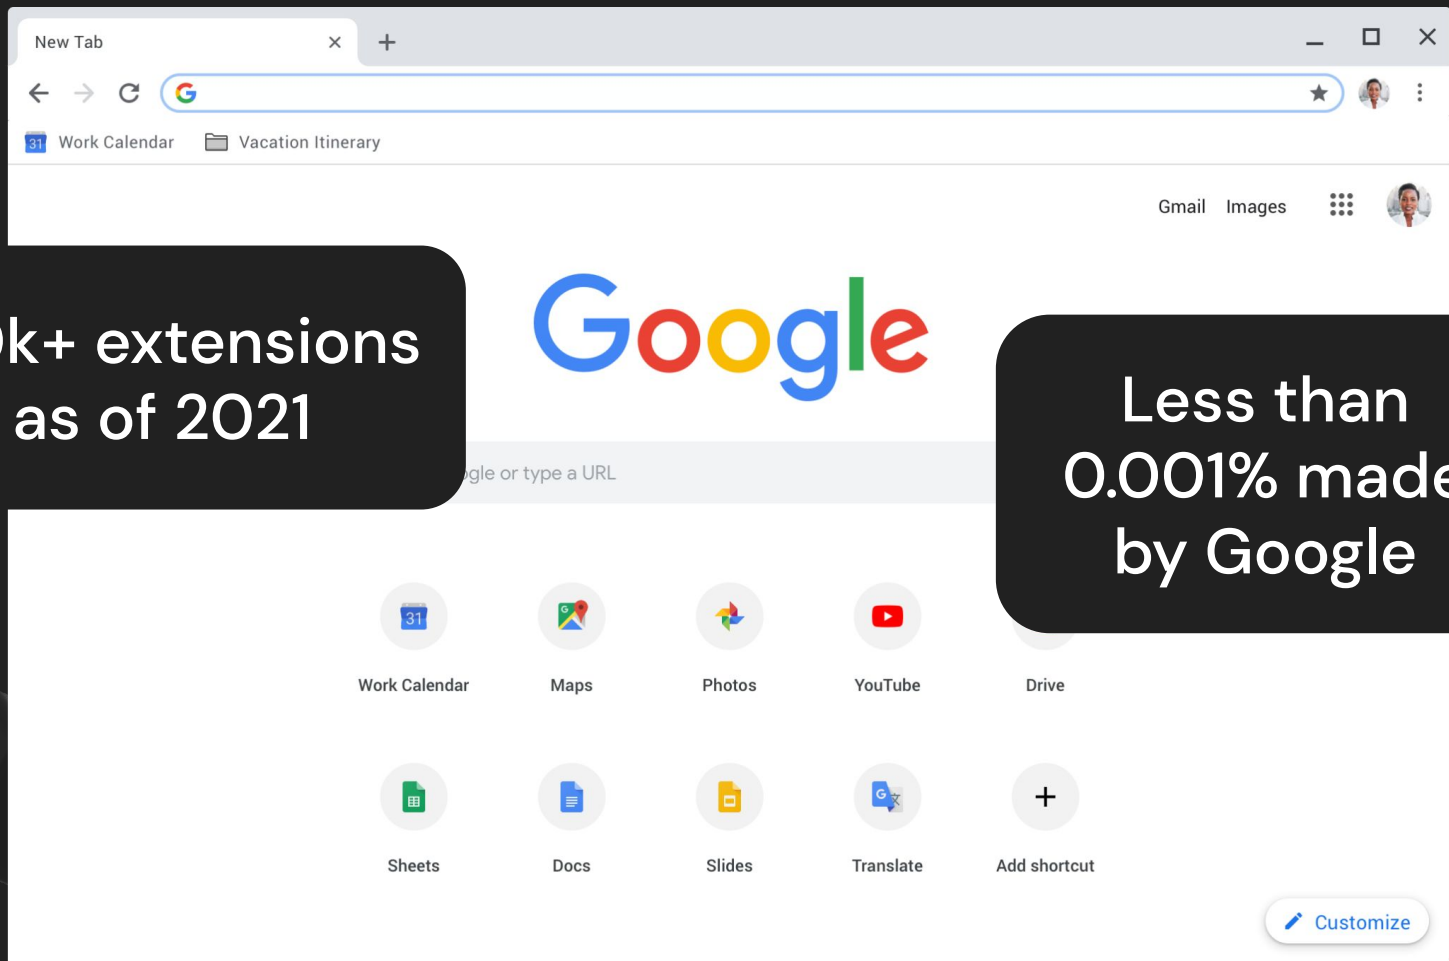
New Tab

31 Work Calendar

Vacation Itinerary

Gmail Images

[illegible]k+ extensions as of 2021

Google

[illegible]gle or type a URL

Less than 0.001% made by Google

31

Work Calendar

Maps

Photos

YouTube

Drive

Sheets

Docs

Slides

Translate

Add shortcut

Customize